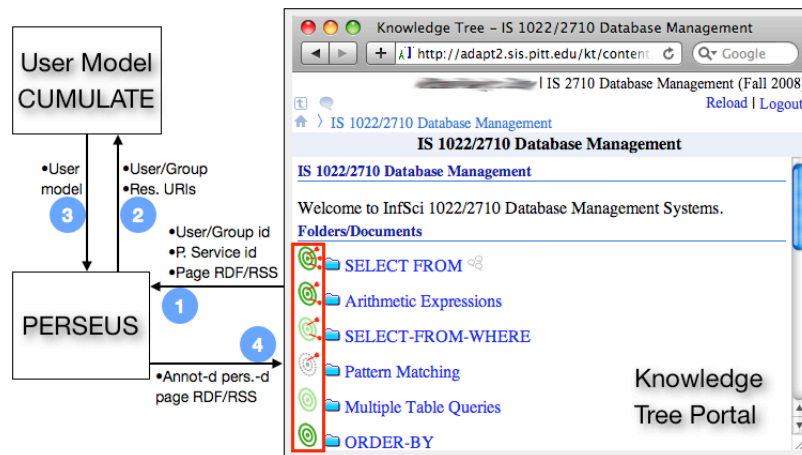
User Model
CUMULATE

•User model

3

•User/Group
•Res. URIs

2

•User/Group id
•P. Service id
•Page RDF/RSS

1

PERSEUS

4

•Annot-d pers.-d page RDF/RSS

Knowledge Tree – IS 1022/2710 Database Management

http://adapt2.sis.pitt.edu/kt/content

Google

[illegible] | IS 2710 Database Management (Fall 2008)

Reload | Logout

IS 1022/2710 Database Management

IS 1022/2710 Database Management

IS 1022/2710 Database Management

Welcome to InfSci 1022/2710 Database Management Systems.

Folders/Documents

SELECT FROM

Arithmetic Expressions

SELECT-FROM-WHERE

Pattern Matching

Multiple Table Queries

ORDER-BY

Knowledge
Tree Portal